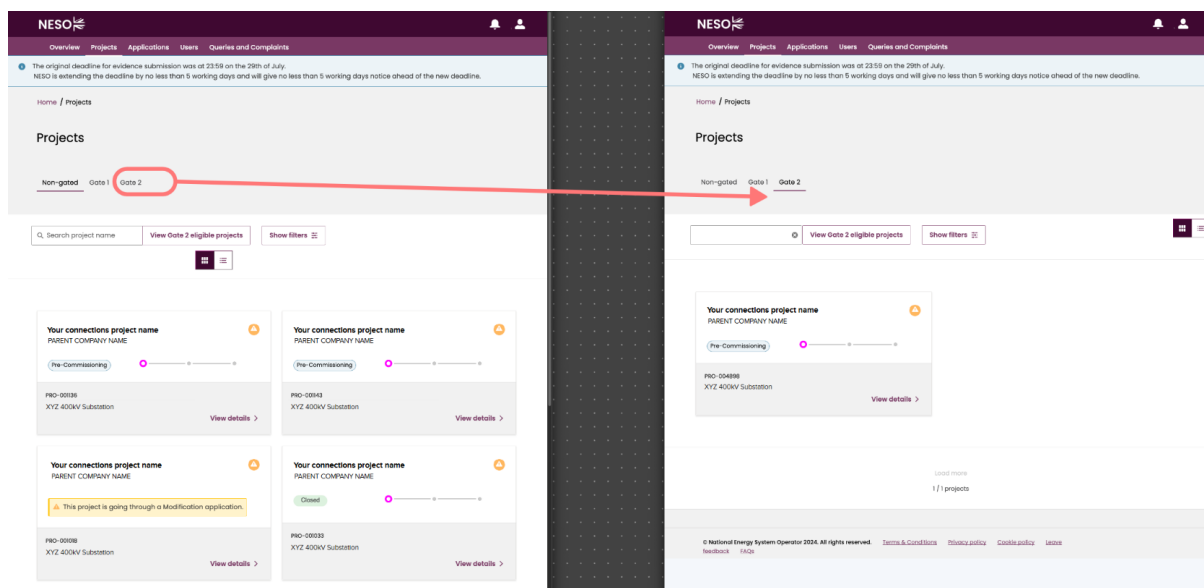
NESO

Overview Projects Applications Users Queries and Complaints

The original deadline for evidence submission was at 23:59 on the 29th of July.
NESO is extending the deadline by no less than 5 working days and will give no less than 5 working days notice ahead of the new deadline.

Home / Projects

Projects

Non-gated Gate 1 Gate 2

Search project name View Gate 2 eligible projects Show filters

Your connections project name
PARENT COMPANY NAME
Pre-Commissioning
PRO-001136
XYZ 400kV Substation
View details >

Your connections project name
PARENT COMPANY NAME
Pre-Commissioning
PRO-001143
XYZ 400kV Substation
View details >

Your connections project name
PARENT COMPANY NAME
This project is going through a Modification application.
PRO-001018
XYZ 400kV Substation
View details >

Your connections project name
PARENT COMPANY NAME
Closed
PRO-001033
XYZ 400kV Substation
View details >

NESO

Overview Projects Applications Users Queries and Complaints

The original deadline for evidence submission was at 23:59 on the 29th of July.
NESO is extending the deadline by no less than 5 working days and will give no less than 5 working days notice ahead of the new deadline.

Home / Projects

Projects

Non-gated Gate 1 Gate 2

View Gate 2 eligible projects Show filters

Your connections project name
PARENT COMPANY NAME
Pre-Commissioning
PRO-004898
XYZ 400kV Substation
View details >

Load more
1 / 1 projects

© National Energy System Operator 2024. All rights reserved. Terms & Conditions Privacy policy Cookie policy Leave feedback FAQs